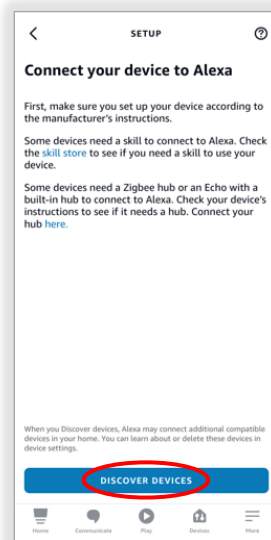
SETUP

Connect your device to Alexa

First, make sure you set up your device according to the manufacturer's instructions.

Some devices need a skill to connect to Alexa. Check the skill store to see if you need a skill to use your device.

Some devices need a Zigbee hub or an Echo with a built-in hub to connect to Alexa. Check your device's instructions to see if it needs a hub. Connect your hub here.

When you Discover devices, Alexa may connect additional compatible devices in your home. You can learn about or delete these devices in device settings.

DISCOVER DEVICES

Home Communicate Play Devices More